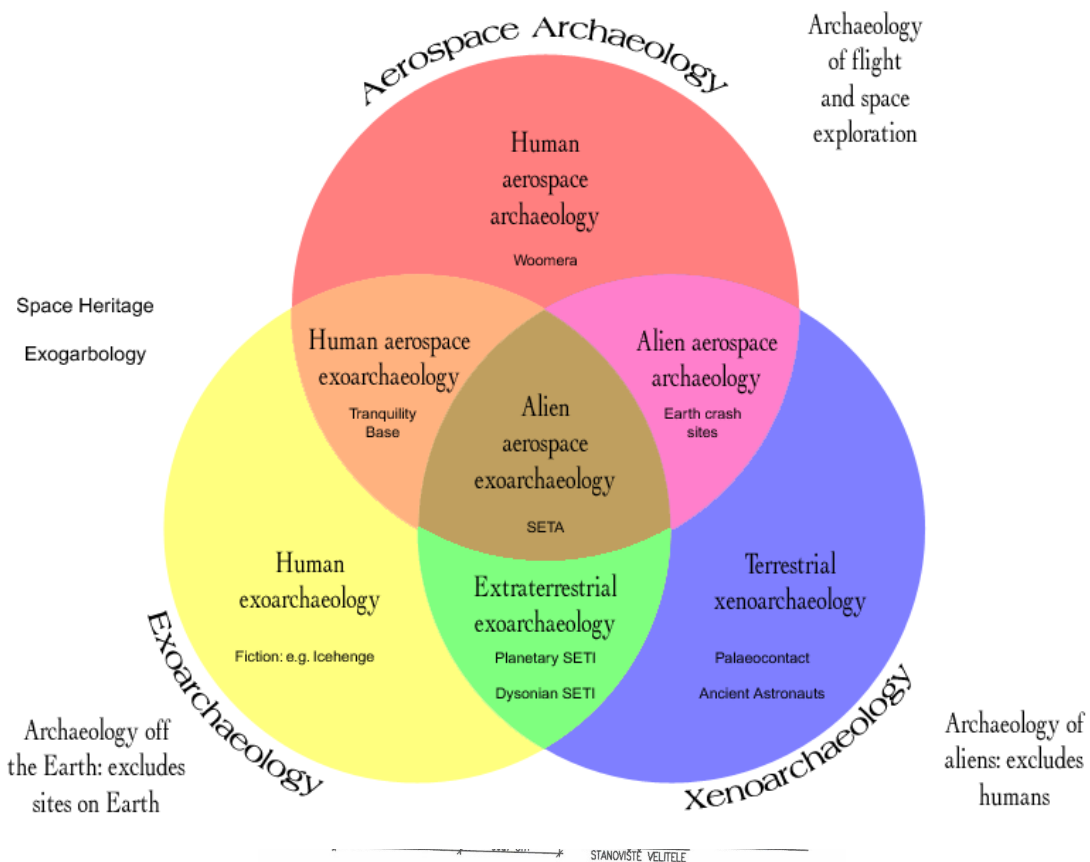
Aerospace Archaeology

Archaeology of flight and space exploration

Human aerospace archaeology

Woomera

Space Heritage

Exogarbology

Human aerospace exoarchaeology

Tranquility Base

Alien aerospace archaeology

Earth crash sites

Alien aerospace exoarchaeology

SETA

Human exoarchaeology

Fiction: e.g. Icehenge

Extraterrestrial exoarchaeology

Planetary SETI

Dysonian SETI

Terrestrial xenoarchaeology

Palaeocontact

Ancient Astronauts

Exoarchaeology

Xenoarchaeology

Archaeology off the Earth: excludes sites on Earth

Archaeology of aliens: excludes humans

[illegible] STANOVIŠTĚ VELITELE